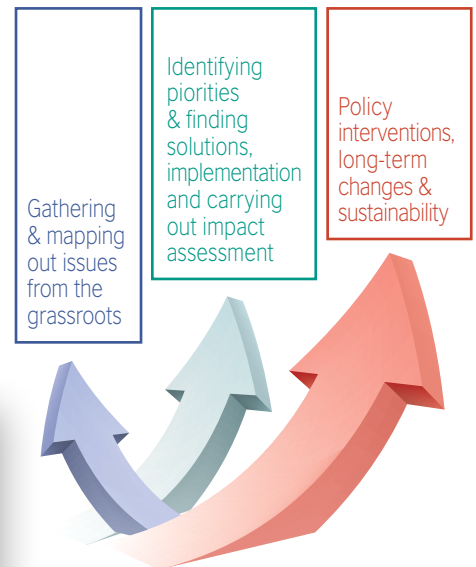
Gathering & mapping out issues from the grassroots

Identifying piorities & finding solutions, implementation and carrying out impact assessment

Policy interventions, long-term changes & sustainability